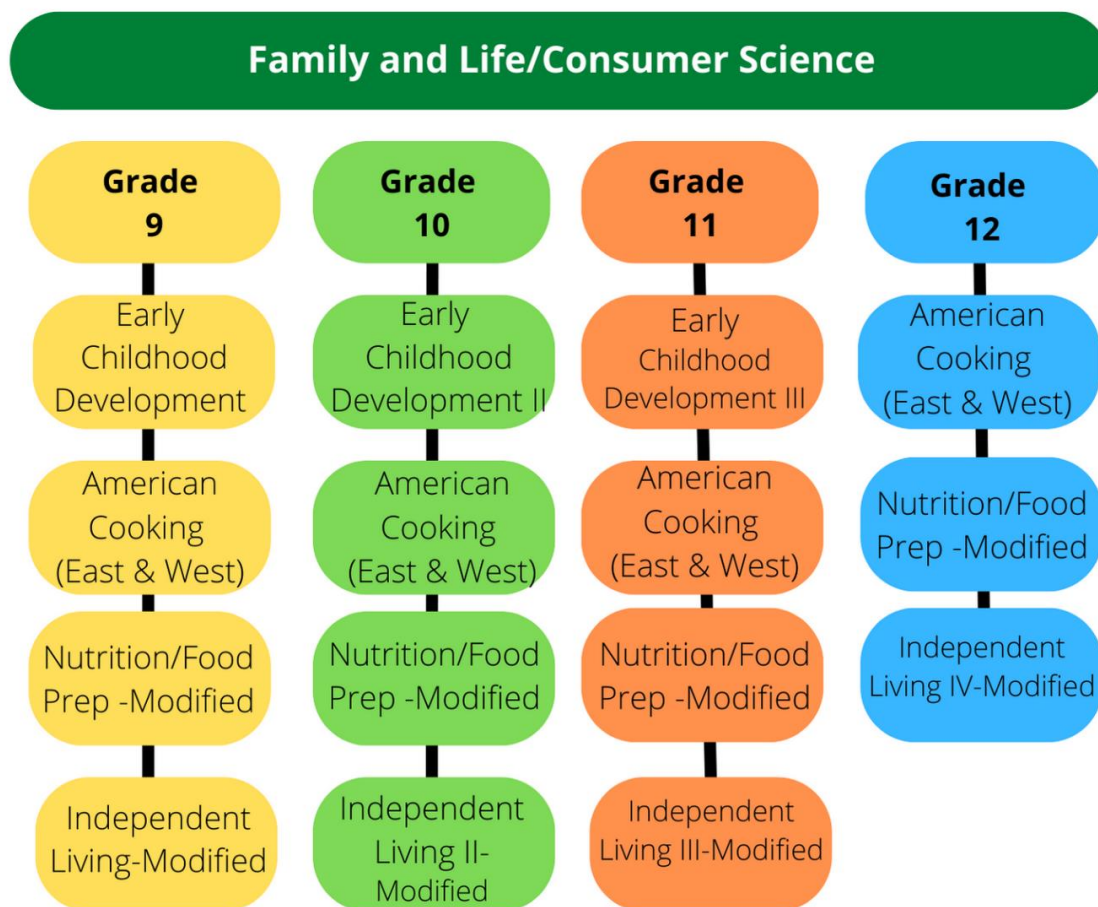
Family and Life/Consumer Science

Grade 9

Early Childhood Development

American Cooking (East & West)

Nutrition/Food Prep -Modified

Independent Living-Modified

Grade 10

Early Childhood Development II

American Cooking (East & West)

Nutrition/Food Prep -Modified

Independent Living II-Modified

Grade 11

Early Childhood Development III

American Cooking (East & West)

Nutrition/Food Prep -Modified

Independent Living III-Modified

Grade 12

American Cooking (East & West)

Nutrition/Food Prep -Modified

Independent Living IV-Modified